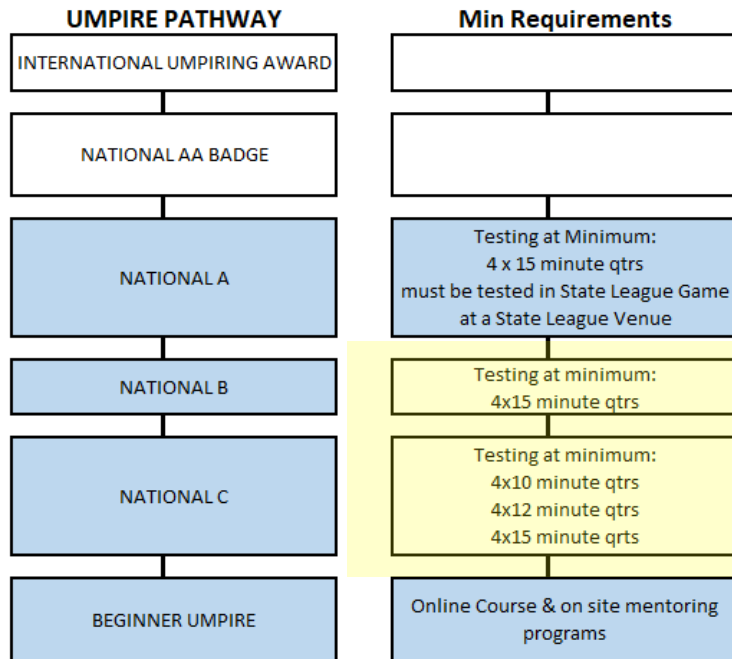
UMPIRE PATHWAY

INTERNATIONAL UMPIRING AWARD

NATIONAL AA BADGE

NATIONAL A

NATIONAL B

NATIONAL C

BEGINNER UMPIRE

Min Requirements

Testing at Minimum:
4 x 15 minute qtrs
must be tested in State League Game at a State League Venue

Testing at minimum:
4x15 minute qtrs

Testing at minimum:
4x10 minute qtrs
4x12 minute qtrs
4x15 minute qrts

Online Course & on site mentoring programs